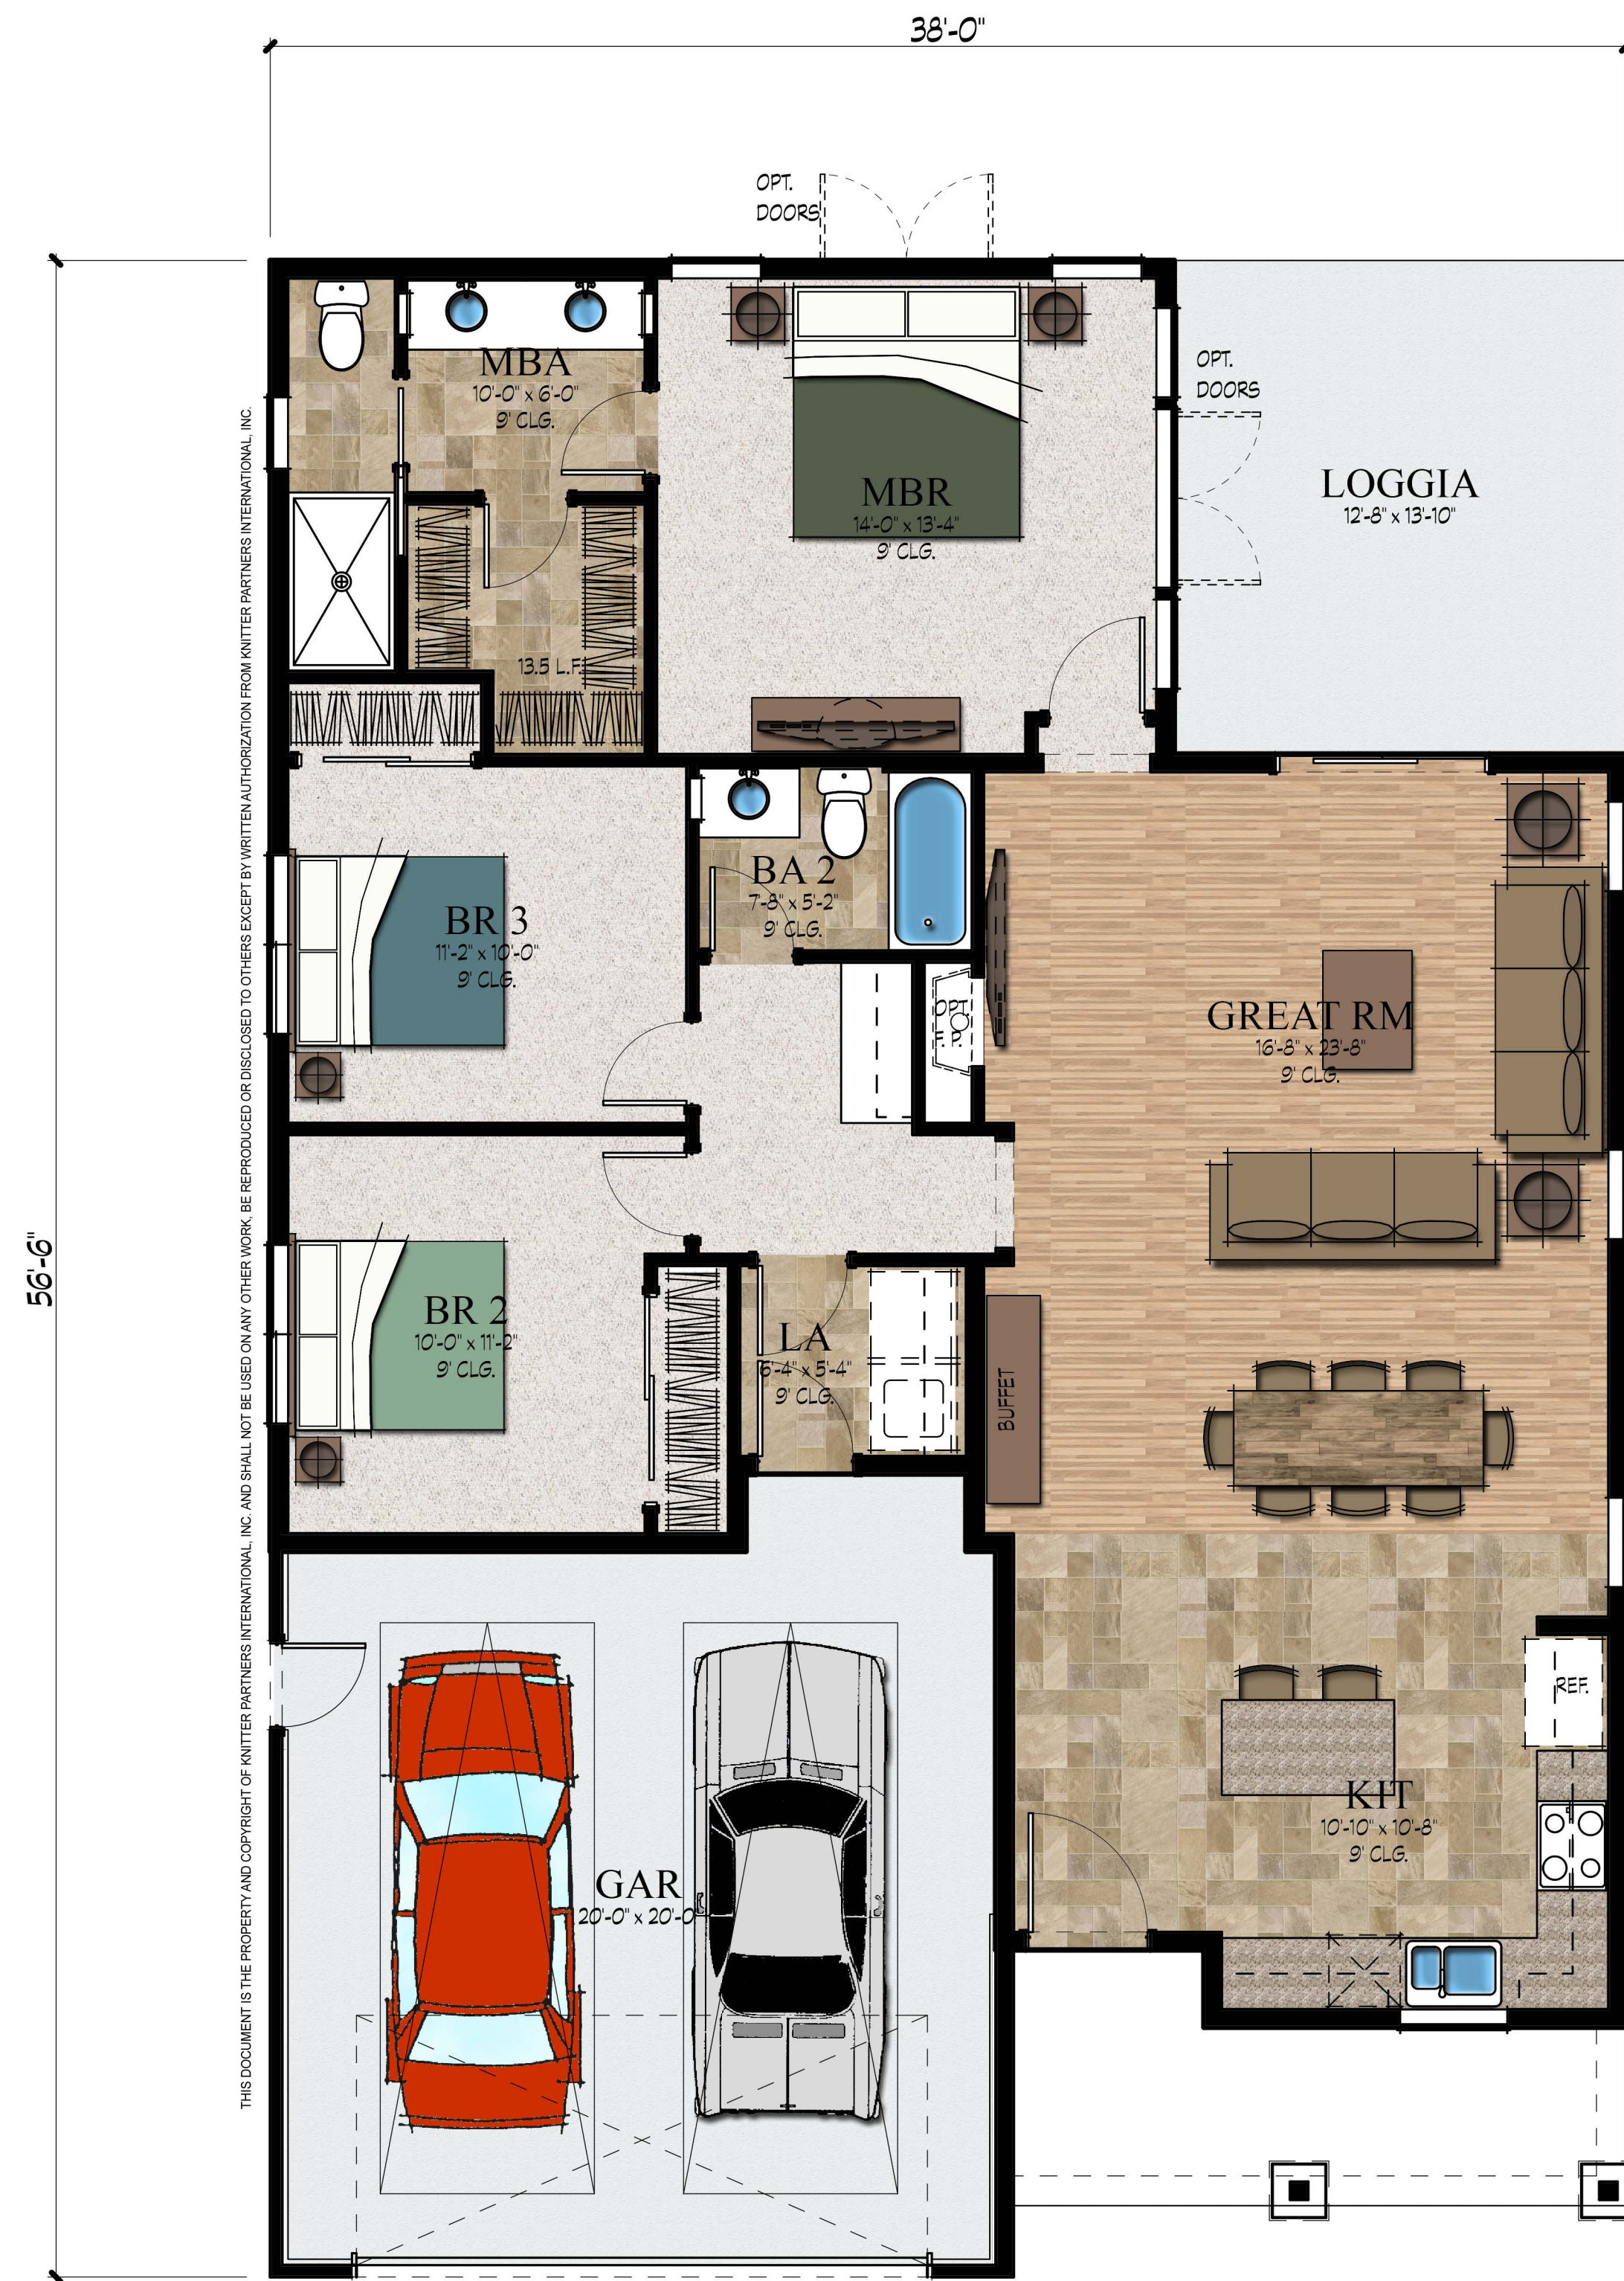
38'-0"

56'-6"

THIS DOCUMENT IS THE PROPERTY AND COPYRIGHT OF KNITTER PARTNERS INTERNATIONAL, INC. AND SHALL NOT BE USED ON ANY OTHER WORK, BE REPRODUCED OR DISCLOSED TO OTHERS EXCEPT BY WRITTEN AUTHORIZATION FROM KNITTER PARTNERS INTERNATIONAL, INC.

OPT. DOORS

MBA
10'-0" x 6'-0"
9' CLG.

MBR
14'-0" x 13'-4"
9' CLG.

OPT. DOORS

LOGGIA
12'-8" x 13'-10"

13.5 L.F.

BA 2
7-8" x 5'-2"
9' CLG.

BR 3
11'-2" x 10'-0"
9' CLG.

OPT. F.P.

GREAT RM
16'-8" x 23'-8"
9' CLG.

BR 2
10'-0" x 11'-2"
9' CLG.

LA
6'-4" x 5'-4"
9' CLG.

BUFFET

REF.

KIT
10'-10" x 10'-8"
9' CLG.

GAR
20'-0" x 20'-0"